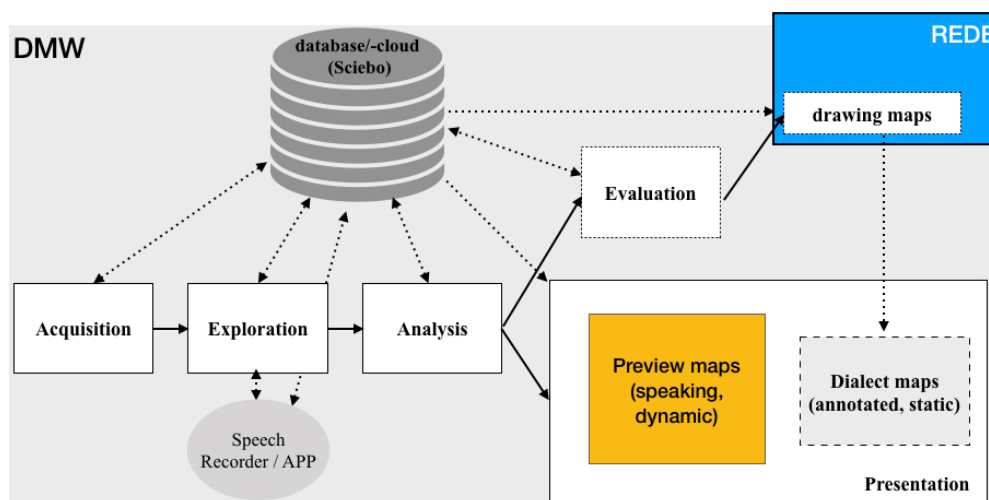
DMW

database/-cloud (Sciebo)

REDE

drawing maps

Evaluation

Acquisition

Exploration

Analysis

Speech Recorder / APP

Preview maps (speaking, dynamic)

Dialect maps (annotated, static)

Presentation